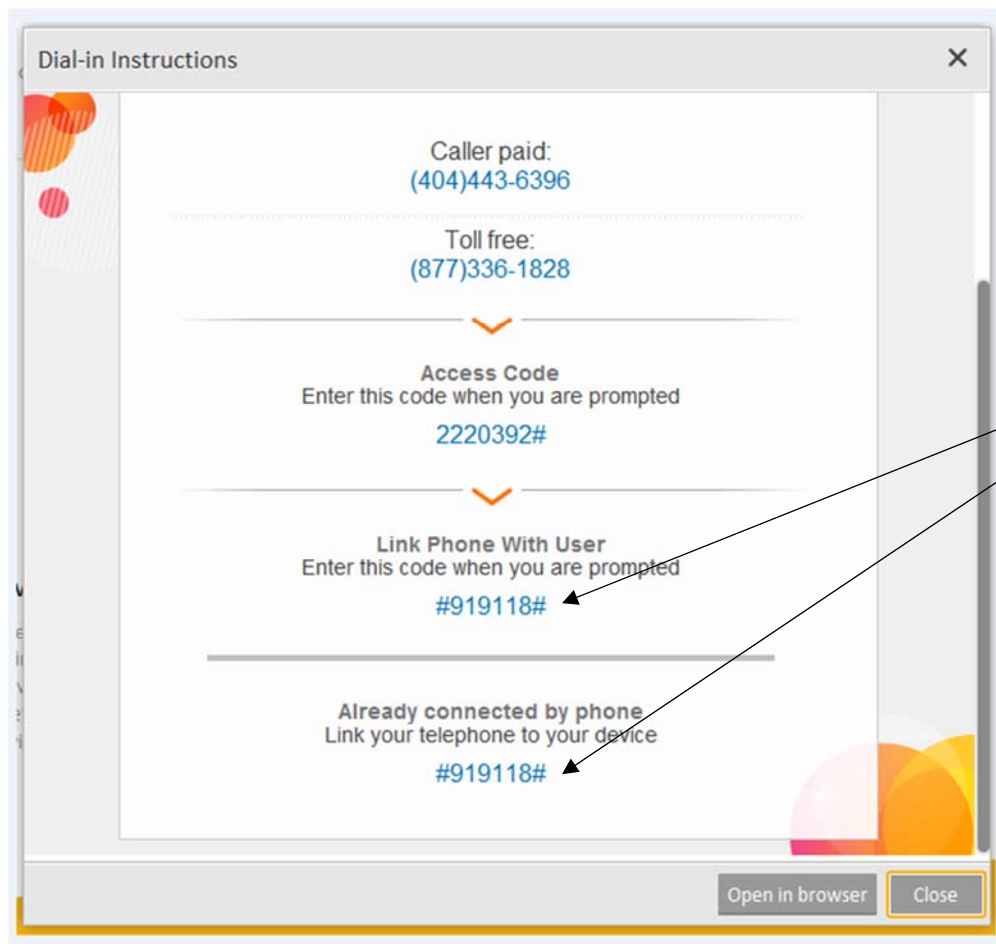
Dial-in Instructions

Caller paid:
(404)443-6396

Toll free:
(877)336-1828

Access Code
Enter this code when you are prompted

2220392#

Link Phone With User
Enter this code when you are prompted

#919118#

Already connected by phone
Link your telephone to your device

#919118#

Open in browser

Close